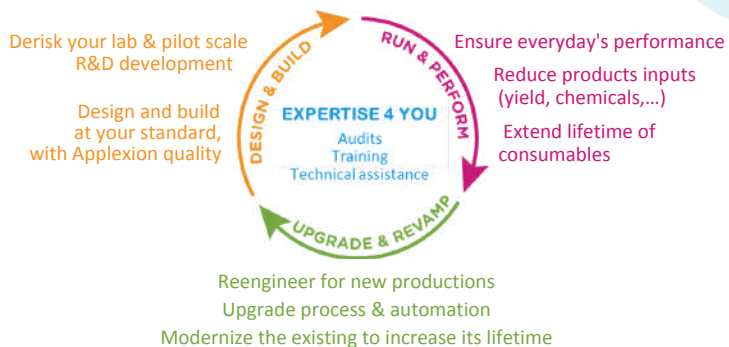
Derisk your lab & pilot scale R&D development

Design and build at your standard, with Applexion quality

DESIGN & BUILD

RUN & PERFORM

Ensure everyday's performance

Reduce products inputs (yield, chemicals,…)

Extend lifetime of consumables

EXPERTISE 4 YOU

Audits

Training

Technical assistance

UPGRADE & REVAMP

Reengineer for new productions

Upgrade process & automation

Modernize the existing to increase its lifetime